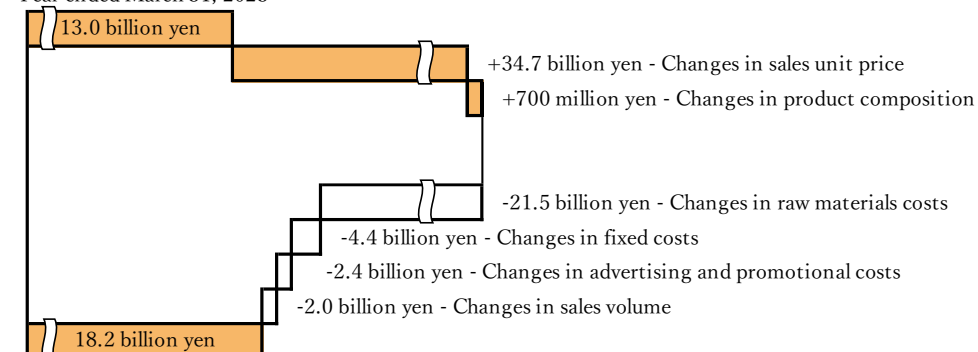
13.0 billion yen

+34.7 billion yen - Changes in sales unit price

+700 million yen - Changes in product composition

-21.5 billion yen - Changes in raw materials costs

-4.4 billion yen - Changes in fixed costs

-2.4 billion yen - Changes in advertising and promotional costs

-2.0 billion yen - Changes in sales volume

18.2 billion yen